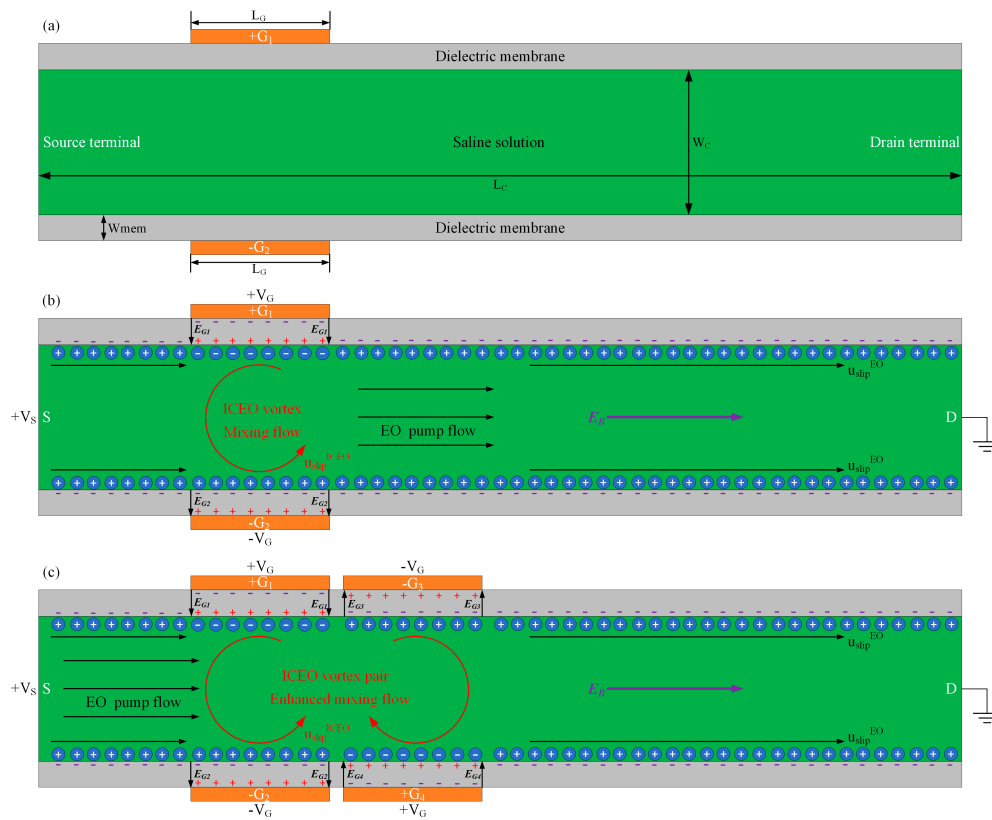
(a)

$L_G$

$+G_1$

Dielectric membrane

Source terminal

Saline solution

$W_C$

Drain terminal

$L_C$

Wmem

Dielectric membrane

$-G_2$

$L_G$

(b)

$+V_G$

$+G_1$

$E_{G1}$ $E_{G1}$

$u_{slip}^{EO}$

$+V_S$ S

ICEO vortex

Mixing flow

EO pump flow

$E_B$

D

$u_{slip}^{ICEO}$

$u_{slip}^{EO}$

$E_{G2}$ $E_{G2}$

$-G_2$

$-V_G$

(c)

$+V_G$

$+G_1$

$-V_G$

$-G_3$

$E_{G1}$ $E_{G1}$ $E_{G3}$ $E_{G3}$

$u_{slip}^{EO}$

$+V_S$ S

ICEO vortex pair

Enhanced mixing flow

EO pump flow

$E_B$

D

$u_{slip}^{ICEO}$

$u_{slip}^{EO}$

$E_{G2}$ $E_{G2}$ $E_{G4}$ $E_{G4}$

$-G_2$

$-V_G$

$+G_4$

$+V_G$